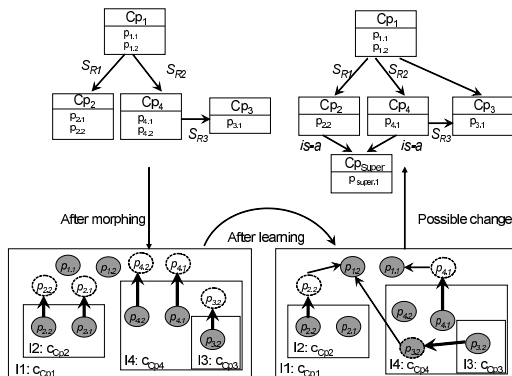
$Cp_1$
$p_{1.1}$
$p_{1.2}$

$S_{R1}$
$S_{R2}$

$Cp_2$
$p_{2.1}$
$p_{22}$

$Cp_4$
$p_{4.1}$
$p_{4.2}$

$S_{R3}$

$Cp_3$
$p_{3.1}$

$Cp_1$
$p_{1.1}$
$p_{1.2}$

$S_{R1}$
$S_{R2}$

$Cp_2$
$p_{22}$

$Cp_4$
$p_{4.1}$

$Cp_3$
$p_{3.1}$

$S_{R3}$

is-a
is-a

$Cp_{Super}$
$p_{super.1}$

After morphing

After learning

Possible change

$p_{1.1}$
$p_{1.2}$
$p_{2.2}$
$p_{2.1}$
$p_{2.2}$
$p_{2.1}$
$p_{4.2}$
$p_{4.1}$
$p_{4.2}$
$p_{4.1}$
$p_{3.2}$
$p_{3.2}$

I2: $c_{Cp2}$
I4: $c_{Cp4}$
I3: $c_{Cp3}$
I1: $c_{Cp1}$

$p_{2.2}$
$p_{1.2}$
$p_{1.1}$
$p_{4.1}$
$p_{2.2}$
$p_{2.1}$
$p_{4.1}$
$p_{4.2}$
$p_{3.2}$
$p_{3.2}$

I2: $c_{Cp2}$
I4: $c_{Cp4}$
I3: $c_{Cp3}$
I1: $c_{Cp1}$